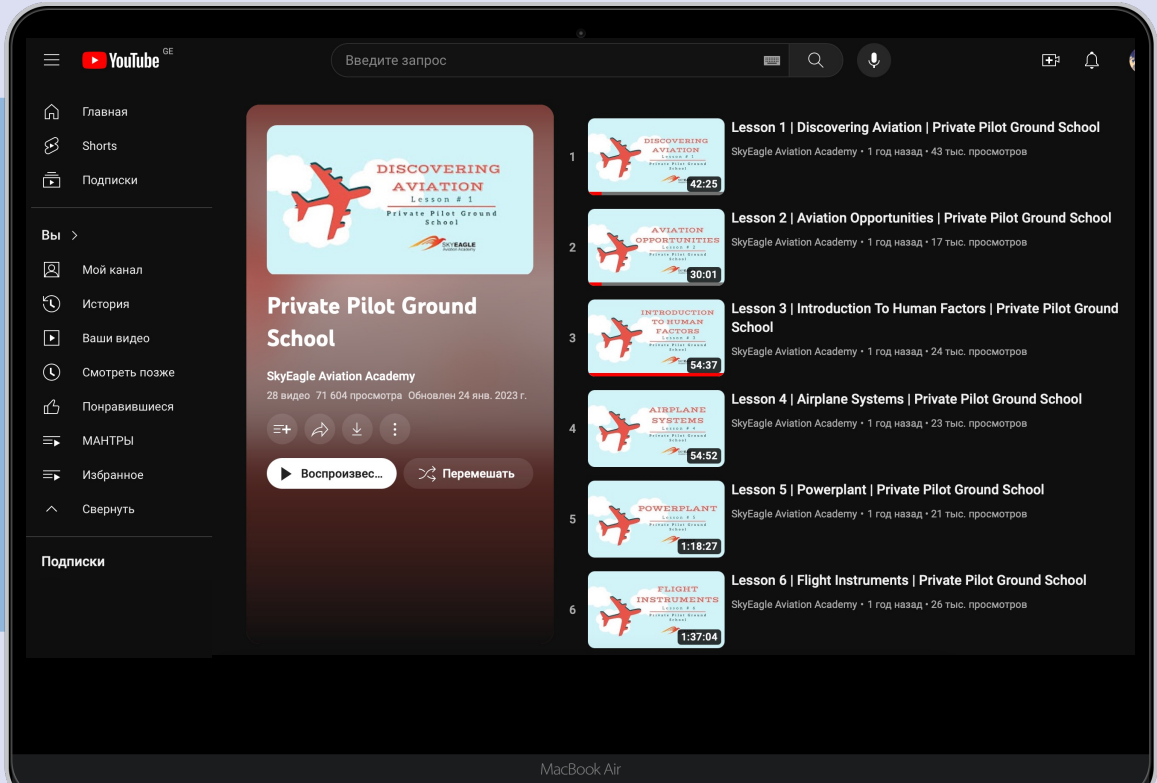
YouTube GE

Введите запрос

Главная
Shorts
Подписки

Вы >
Мой канал
История
Ваши видео
Смотреть позже
Понравившиеся
МАНТРЫ
Избранное
Свернуть

Подписки

DISCOVERING AVIATION
Lesson # 1
Private Pilot Ground School
SKYEAGLE Aviation Academy

Private Pilot Ground School

SkyEagle Aviation Academy
28 видео 71 604 просмотра Обновлен 24 янв. 2023 г.

Воспроизвес...
Перемешать

1
DISCOVERING AVIATION Lesson # 1 Private Pilot Ground School
42:25
Lesson 1 | Discovering Aviation | Private Pilot Ground School
SkyEagle Aviation Academy • 1 год назад • 43 тыс. просмотров

2
AVIATION OPPORTUNITIES Lesson # 2 Private Pilot Ground School
30:01
Lesson 2 | Aviation Opportunities | Private Pilot Ground School
SkyEagle Aviation Academy • 1 год назад • 17 тыс. просмотров

3
INTRODUCTION TO HUMAN FACTORS Lesson # 3 Private Pilot Ground School
54:37
Lesson 3 | Introduction To Human Factors | Private Pilot Ground School
SkyEagle Aviation Academy • 1 год назад • 24 тыс. просмотров

4
AIRPLANE SYSTEMS Lesson # 4 Private Pilot Ground School
54:52
Lesson 4 | Airplane Systems | Private Pilot Ground School
SkyEagle Aviation Academy • 1 год назад • 23 тыс. просмотров

5
POWERPLANT Lesson # 5 Private Pilot Ground School
1:18:27
Lesson 5 | Powerplant | Private Pilot Ground School
SkyEagle Aviation Academy • 1 год назад • 21 тыс. просмотров

6
FLIGHT INSTRUMENTS Lesson # 6 Private Pilot Ground School
1:37:04
Lesson 6 | Flight Instruments | Private Pilot Ground School
SkyEagle Aviation Academy • 1 год назад • 26 тыс. просмотров

MacBook Air